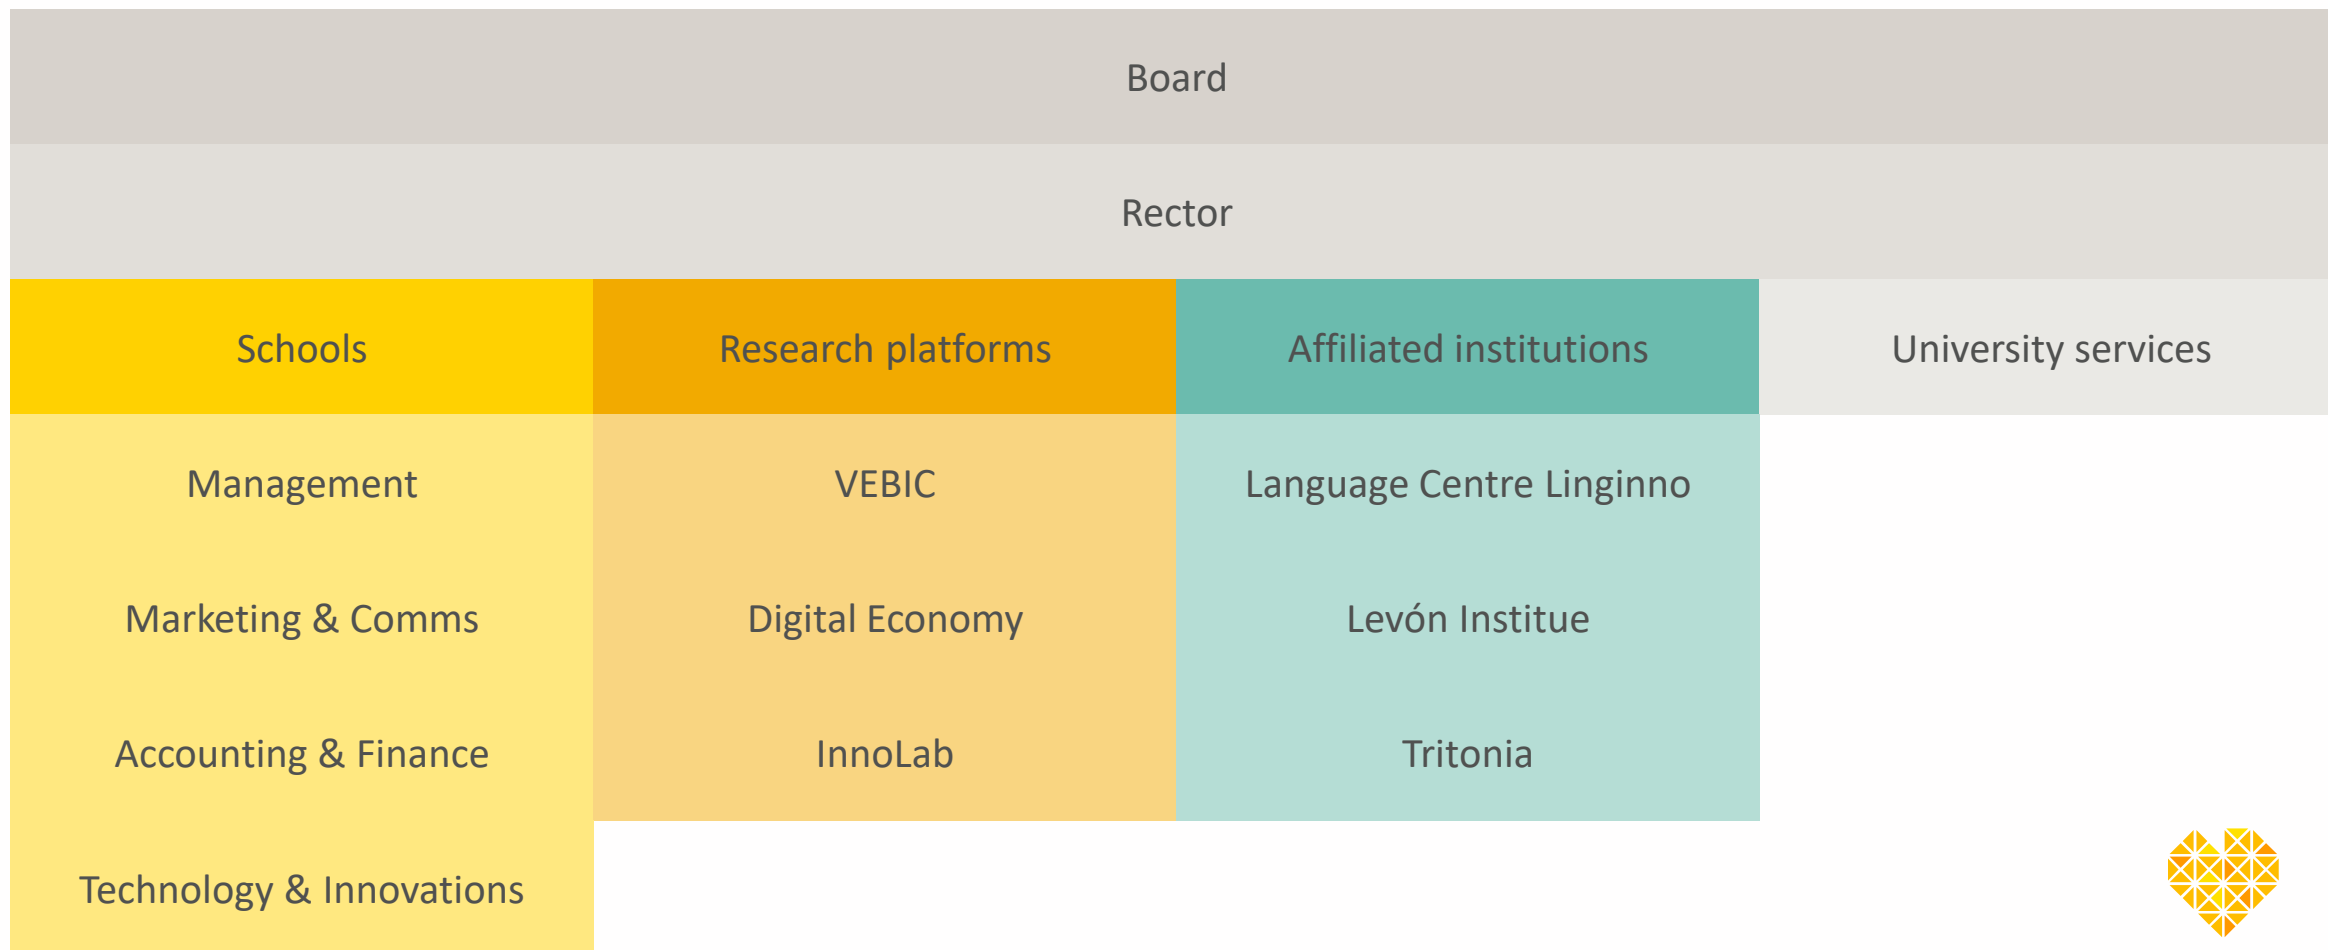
Board

Rector

| Schools | Research platforms | Affiliated institutions | University services |
|---|---|---|---|
| Management | VEBIC | Language Centre Linginno | |
| Marketing & Comms | Digital Economy | Levón Institue | |
| Accounting & Finance | InnoLab | Tritonia | |
| Technology & Innovations | | | |